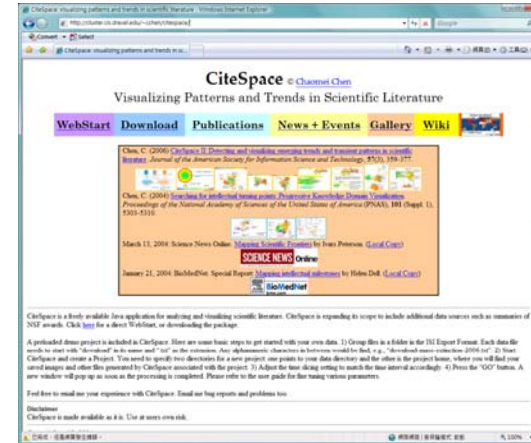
CiteSpace: visualizing patterns and trends in scientific literature - Windows Internet Explorer

http://cluster.cis.drexel.edu/~cchen/citespace/

Google

Convert Select

CiteSpace: visualizing patterns and trends in sc...

CiteSpace © Chaomei Chen

Visualizing Patterns and Trends in Scientific Literature

WebStart Download Publications News + Events Gallery Wiki

Chen, C. (2006) CiteSpace II: Detecting and visualizing emerging trends and transient patterns in scientific literature. Journal of the American Society for Information Science and Technology, 57(3), 359-377.

Chen, C. (2004) Searching for intellectual turning points: Progressive Knowledge Domain Visualization. Proceedings of the National Academy of Sciences of the United States of America (PNAS), 101 (Suppl. 1), 5303-5310.

March 13, 2004: Science News Online: Mapping Scientific Frontiers by Ivars Peterson. (Local Copy)

SCIENCE NEWS Online

January 21, 2004: BioMedNet. Special Report: Mapping intellectual milestones by Helen Dell. (Local Copy)

BioMedNet

CiteSpace is a freely available Java application for analyzing and visualizing scientific literature. CiteSpace is expanding its scope to include additional data sources such as summaries of NSF awards. Click here for a direct WebStart, or downloading the package.

A preloaded demo project is included in CiteSpace. Here are some basic steps to get started with your own data. 1) Group files in a folder in the ISI Export Format. Each data file needs to start with "download" in its name and ".txt" as the extension. Any alphanumeric characters in between would be fine, e.g., "download-mass-extinction-2006.txt". 2) Start CiteSpace and create a Project. You need to specify two directories for a new project: one points to your data directory and the other is the project home, where you will find your saved images and other files generated by CiteSpace associated with the project. 3) Adjust the time slicing setting to match the time interval accordingly. 4) Press the "GO" button. A new window will pop up as soon as the processing is completed. Please refer to the user guide for fine tuning various parameters.

Feel free to email me your experience with CiteSpace. Email me bug reports and problems too.

Disclaimer
CiteSpace is made available as it is. Use at users own risk.

100%